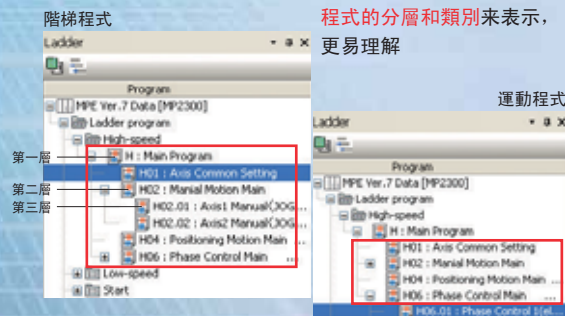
階梯程式

程式的分層和類別來表示，更易理解

運動程式

Ladder

Program

MPE Ver.7 Data [MP2300]

Ladder program

High-speed

第一層

H : Main Program

H01 : Axis Common Setting

第二層

H02 : Manial Motion Main

第三層

H02.01 : Axis1 Manual(JOG...

H02.02 : Axis2 Manual(JOG...

H04 : Positioning Motion Main ...

H06 : Phase Control Main ...

Low-speed

Start

Ladder

Program

MPE Ver.7 Data [MP2300]

Ladder program

High-speed

H : Main Program

H01 : Axis Common Setting

H02 : Manial Motion Main

H04 : Positioning Motion Main ...

H06 : Phase Control Main ...

H06.01 : Phase Control 1(el...